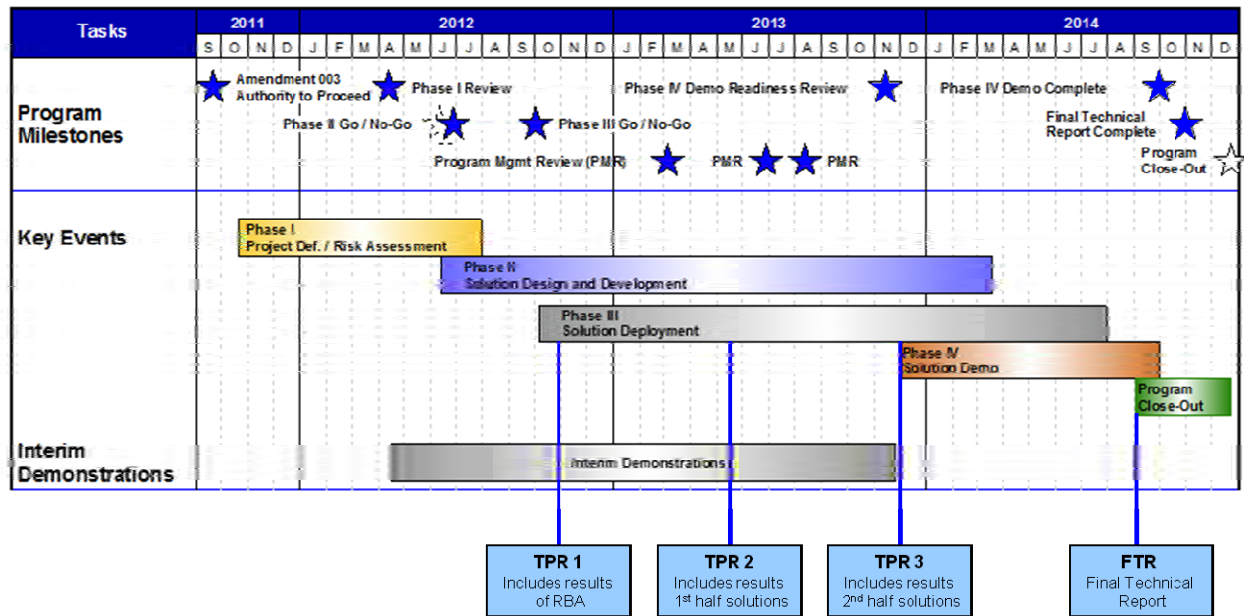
| Tasks | 2011 | | | | 2012 | | | | | | | | | | | | 2013 | | | | | | | | | | | | 2014 | | | | | | | | | | | |
|---|---|---|---|---|---|---|---|---|---|---|---|---|---|---|---|---|---|---|---|---|---|---|---|---|---|---|---|---|---|---|---|---|---|---|---|---|---|---|---|---|
| | S | O | N | D | J | F | M | A | M | J | J | A | S | O | N | D | J | F | M | A | M | J | J | A | S | O | N | D | J | F | M | A | M | J | J | A | S | O | N | D |

Program Milestones

Amendment 003 Authority to Proceed

Phase I Review

Phase IV Demo Readiness Review

Phase IV Demo Complete

Phase II Go / No-Go

Phase III Go / No-Go

Final Technical Report Complete

Program Mgmt Review (PMR)

PMR

PMR

Program Close-Out

Key Events

Phase I Project Def. / Risk Assessment

Phase II Solution Design and Development

Phase III Solution Deployment

Phase IV Solution Demo

Program Close-Out

Interim Demonstrations

Interim Demonstrations

TPR 1 Includes results of RBA

TPR 2 Includes results 1$^{st}$ half solutions

TPR 3 Includes results 2$^{nd}$ half solutions

FTR Final Technical Report